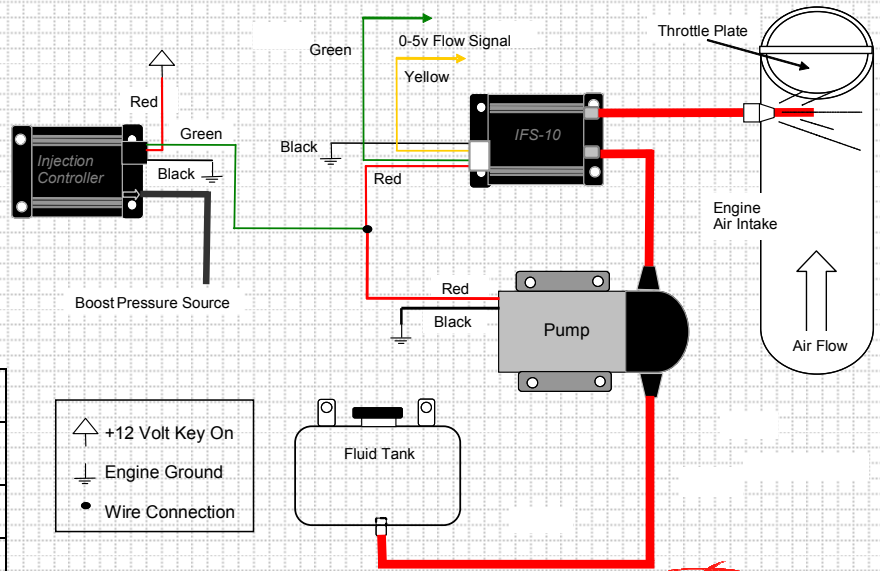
Red

Injection Controller

Green

Black

Boost Pressure Source

Green

0-5v Flow Signal

Yellow

Black

IFS-10

Red

Throttle Plate

Engine Air Intake

Red

Black

Pump

Air Flow

+12 Volt Key On

Engine Ground

Wire Connection

Fluid Tank